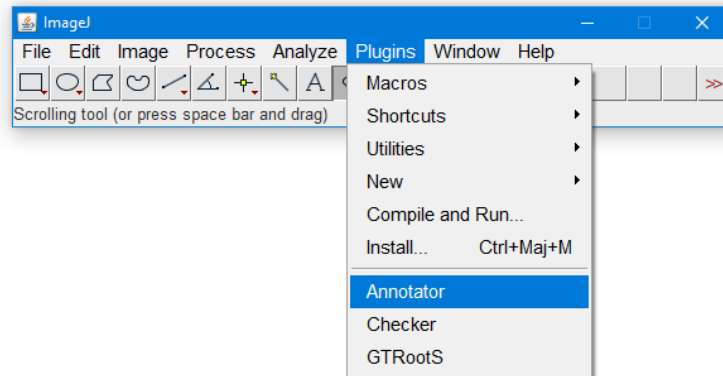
ImageJ

File Edit Image Process Analyze Plugins Window Help

A

>>

Scrolling tool (or press space bar and drag)

Macros
Shortcuts
Utilities
New
Compile and Run...
Install... Ctrl+Maj+M
Annotator
Checker
GTRootS